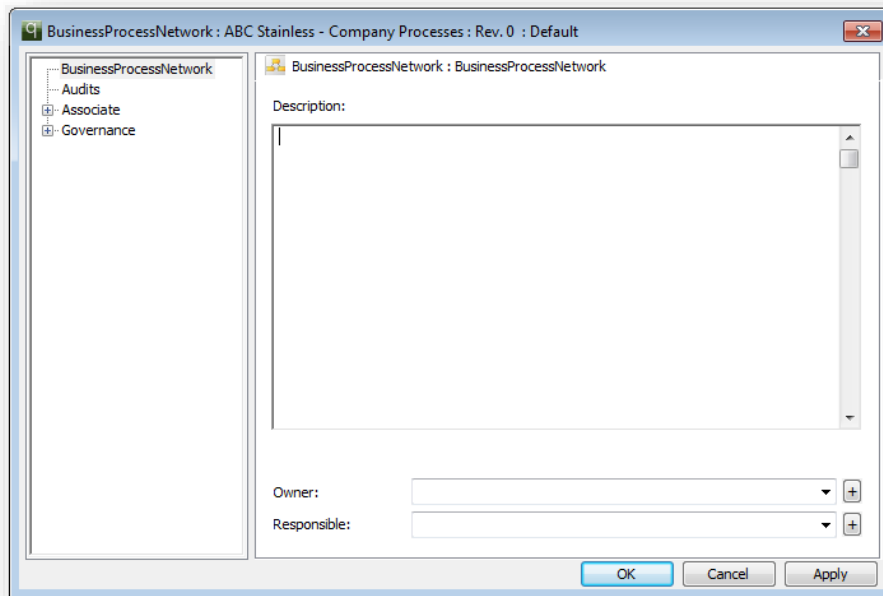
BusinessProcessNetwork : ABC Stainless - Company Processes : Rev. 0 : Default

BusinessProcessNetwork
Audits
Associate
Governance

BusinessProcessNetwork : BusinessProcessNetwork

Description:

Owner:
Responsible:

OK
Cancel
Apply